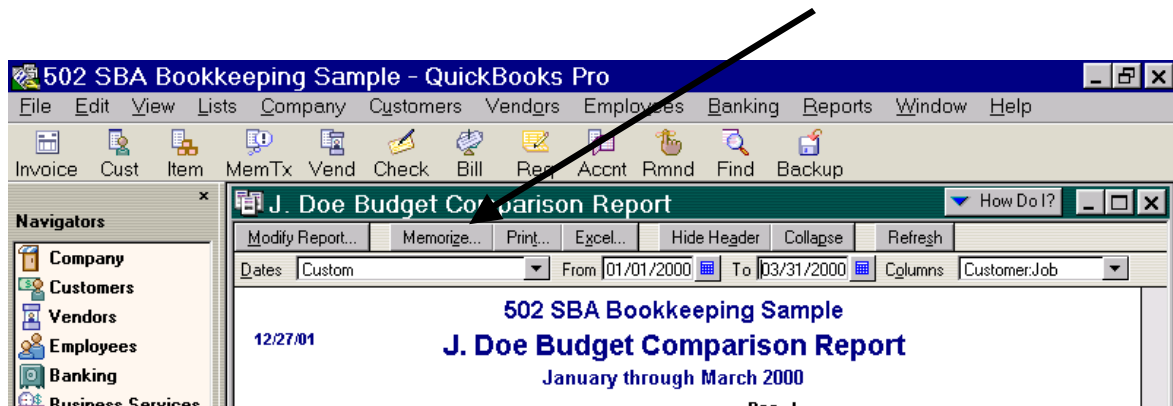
502 SBA Bookkeeping Sample - QuickBooks Pro

File Edit View Lists Company Customers Vendors Employees Banking Reports Window Help

Invoice Cust Item MemTx Vend Check Bill Reg Accnt Rmnd Find Backup

Navigators

Company
Customers
Vendors
Employees
Banking
Business Services

J. Doe Budget Comparison Report

How Do I?

Modify Report... Memorize... Print... Excel... Hide Header Collapse Refresh

Dates Custom From 01/01/2000 To 03/31/2000 Columns Customer:Job

502 SBA Bookkeeping Sample

12/27/01

J. Doe Budget Comparison Report

January through March 2000

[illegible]